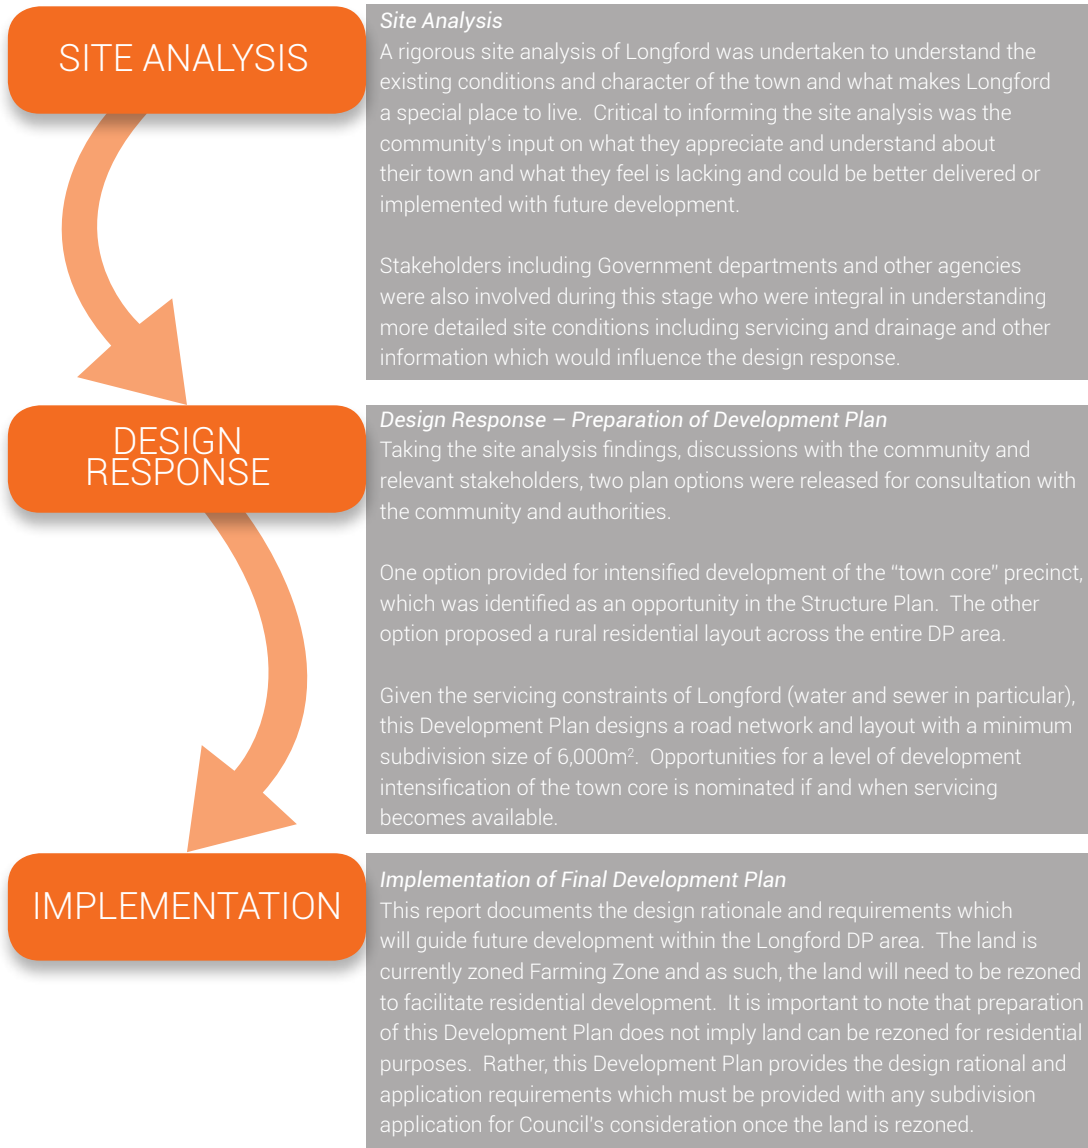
SITE ANALYSIS

Site Analysis
A rigorous site analysis of Longford was undertaken to understand the existing conditions and character of the town and what makes Longford a special place to live. Critical to informing the site analysis was the community's input on what they appreciate and understand about their town and what they feel is lacking and could be better delivered or implemented with future development.

Stakeholders including Government departments and other agencies were also involved during this stage who were integral in understanding more detailed site conditions including servicing and drainage and other information which would influence the design response.

DESIGN RESPONSE

Design Response – Preparation of Development Plan
Taking the site analysis findings, discussions with the community and relevant stakeholders, two plan options were released for consultation with the community and authorities.

One option provided for intensified development of the "town core" precinct, which was identified as an opportunity in the Structure Plan. The other option proposed a rural residential layout across the entire DP area.

Given the servicing constraints of Longford (water and sewer in particular), this Development Plan designs a road network and layout with a minimum subdivision size of 6,000m$^2$. Opportunities for a level of development intensification of the town core is nominated if and when servicing becomes available.

IMPLEMENTATION

Implementation of Final Development Plan
This report documents the design rationale and requirements which will guide future development within the Longford DP area. The land is currently zoned Farming Zone and as such, the land will need to be rezoned to facilitate residential development. It is important to note that preparation of this Development Plan does not imply land can be rezoned for residential purposes. Rather, this Development Plan provides the design rational and application requirements which must be provided with any subdivision application for Council's consideration once the land is rezoned.